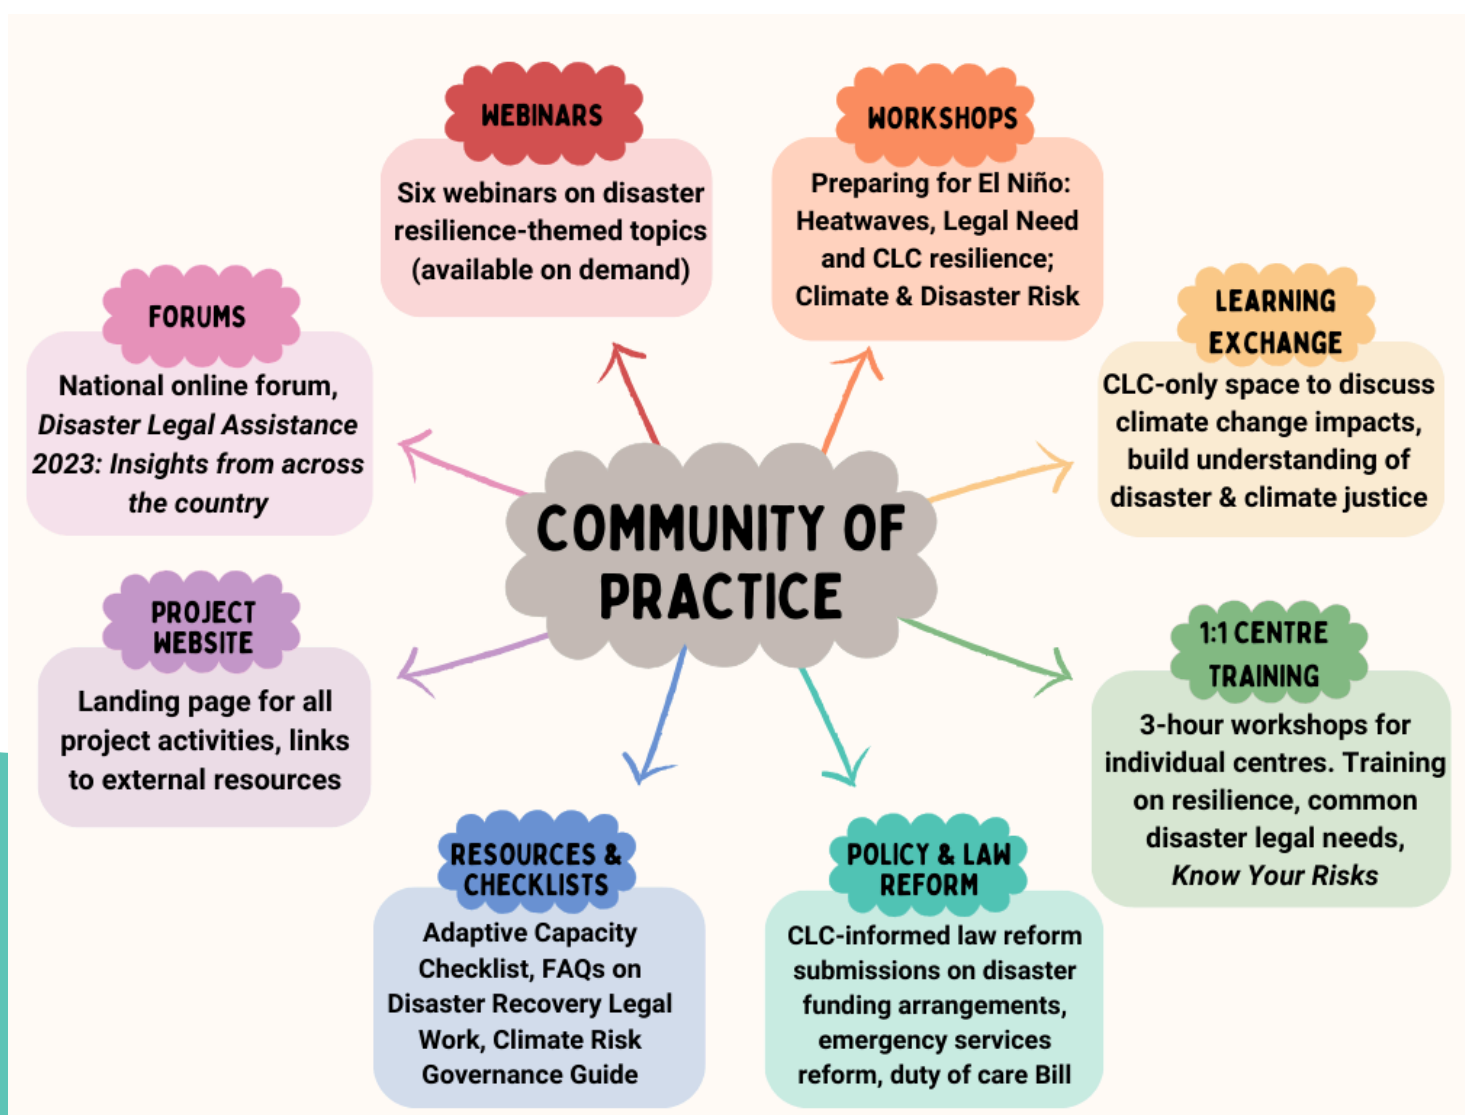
COMMUNITY OF PRACTICE

WEBINARS
Six webinars on disaster resilience-themed topics (available on demand)

WORKSHOPS
Preparing for El Niño: Heatwaves, Legal Need and CLC resilience; Climate & Disaster Risk

FORUMS
National online forum, *Disaster Legal Assistance 2023: Insights from across the country*

LEARNING EXCHANGE
CLC-only space to discuss climate change impacts, build understanding of disaster & climate justice

PROJECT WEBSITE
Landing page for all project activities, links to external resources

1:1 CENTRE TRAINING
3-hour workshops for individual centres. Training on resilience, common disaster legal needs, *Know Your Risks*

RESOURCES & CHECKLISTS
Adaptive Capacity Checklist, FAQs on Disaster Recovery Legal Work, Climate Risk Governance Guide

POLICY & LAW REFORM
CLC-informed law reform submissions on disaster funding arrangements, emergency services reform, duty of care Bill